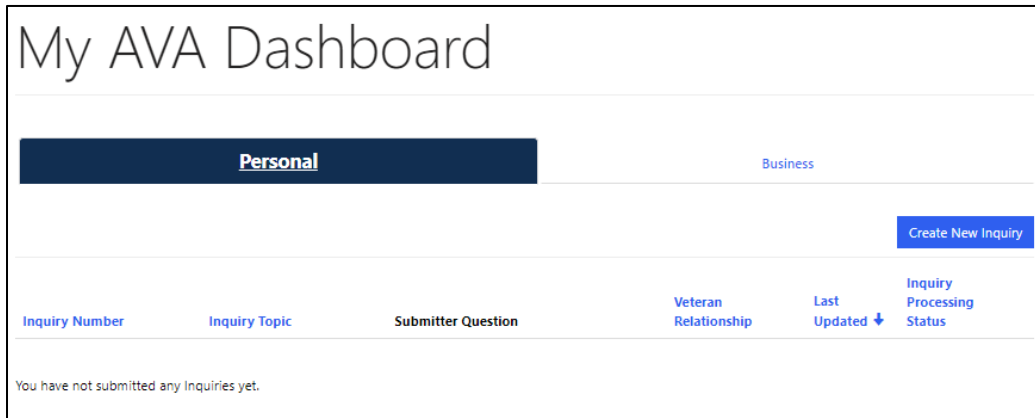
My AVA Dashboard

Personal

Business

Create New Inquiry

| Inquiry Number | Inquiry Topic | Submitter Question | Veteran Relationship | Last Updated ↓ | Inquiry Processing Status |
|---|---|---|---|---|---|

You have not submitted any Inquiries yet.